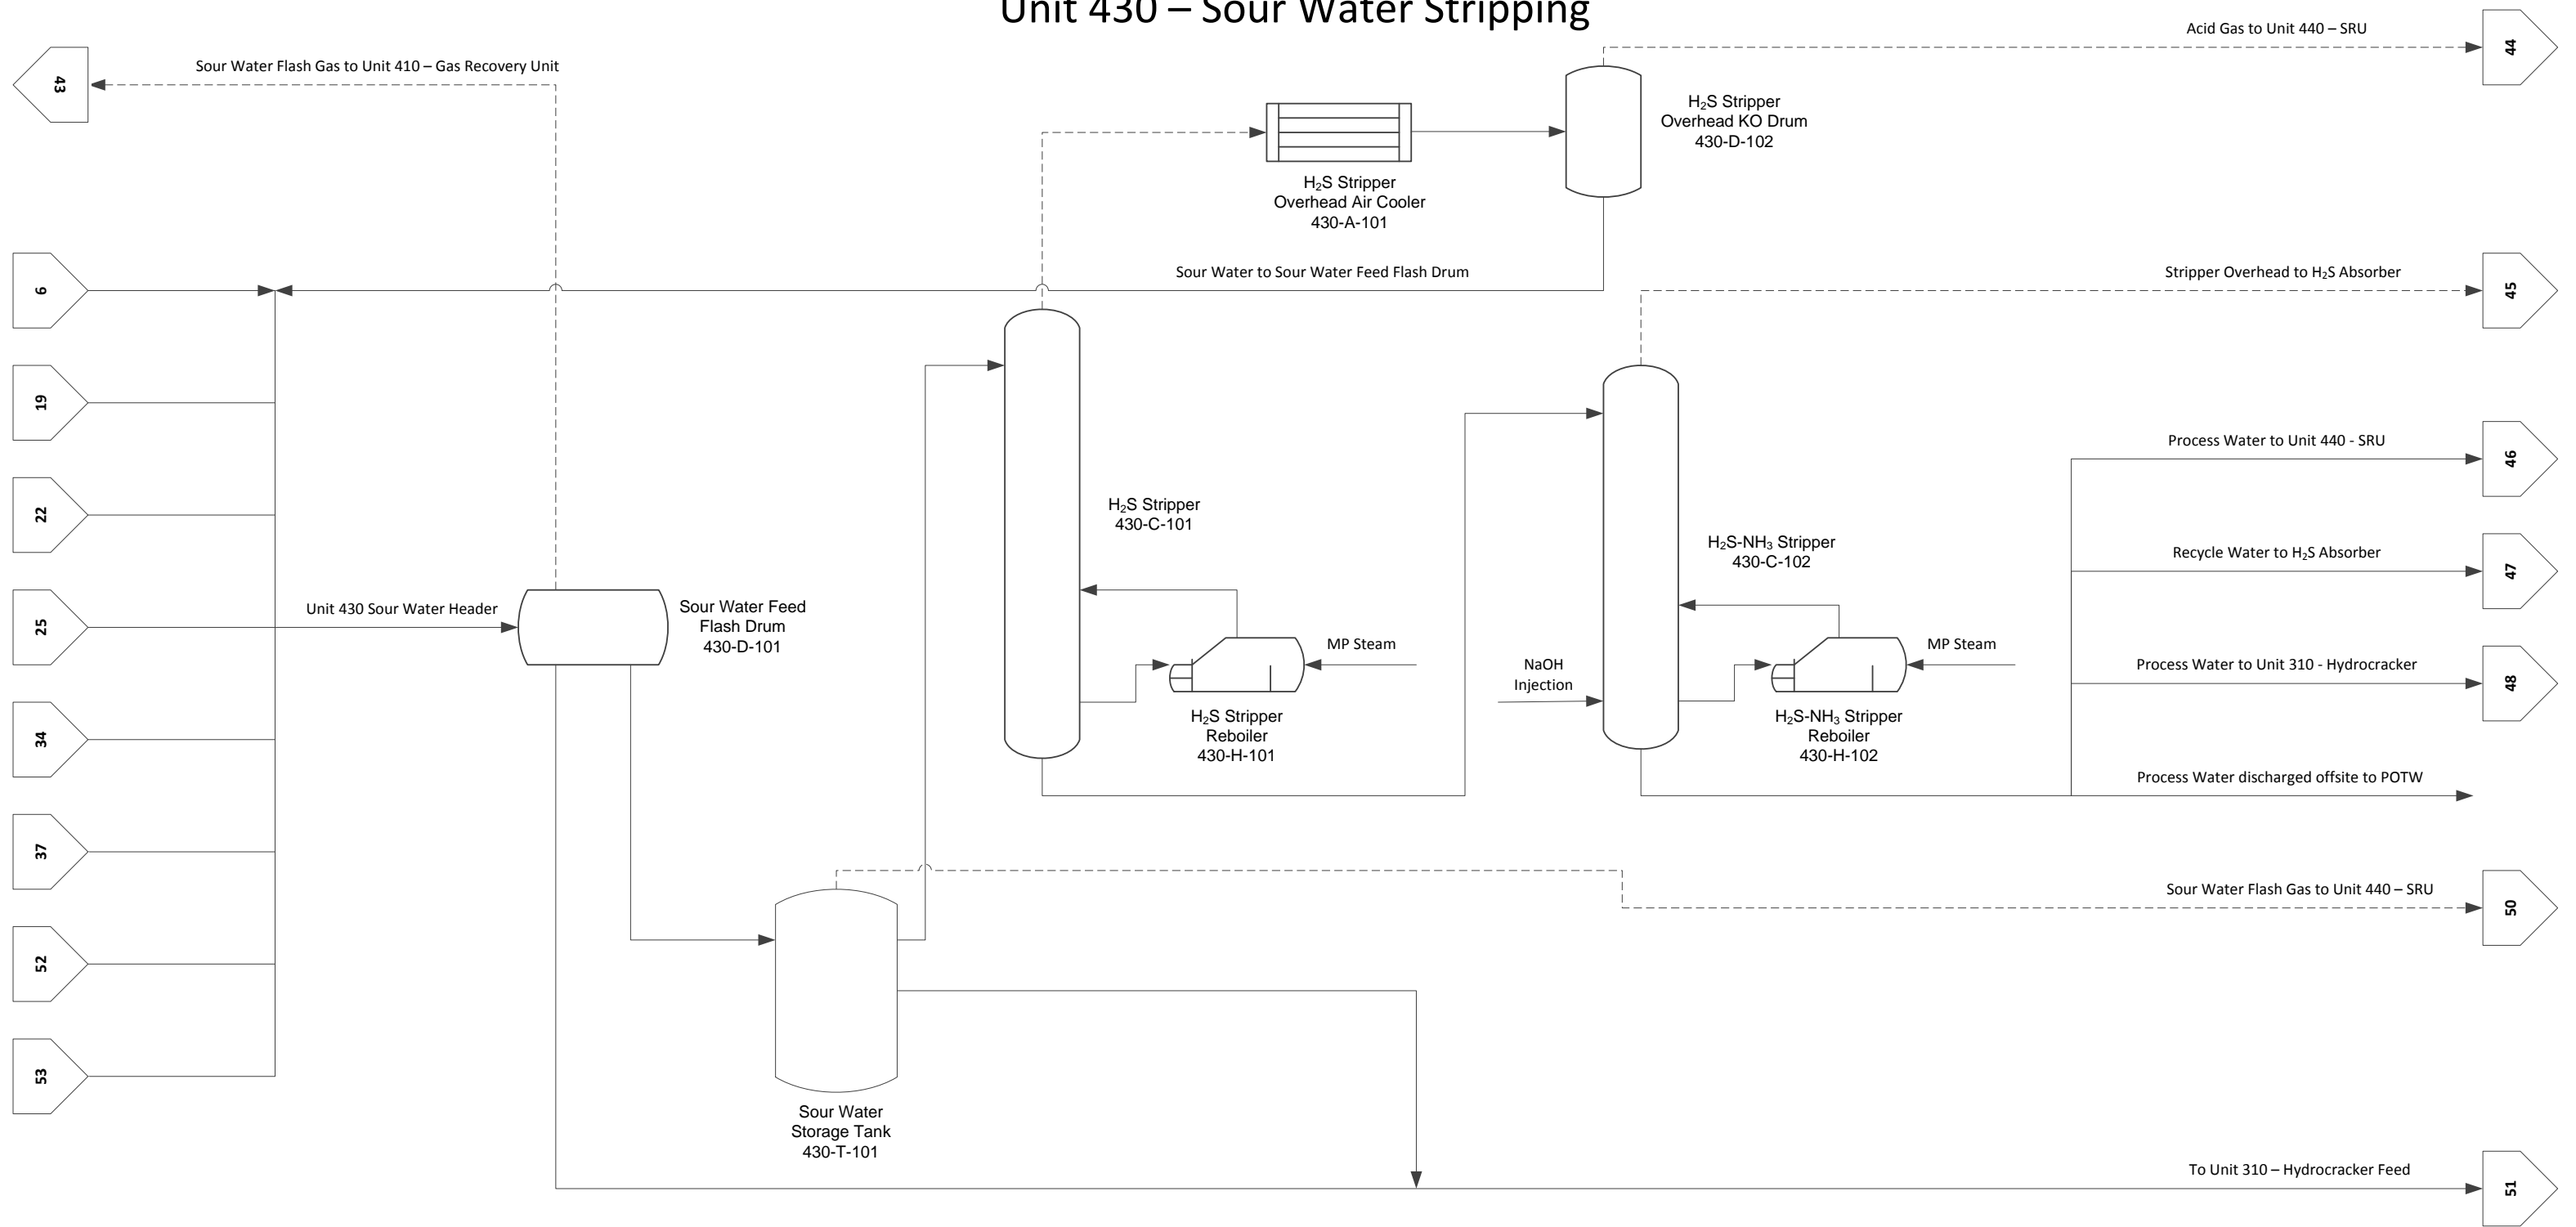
Unit 430 – Sour Water Stripping

Sour Water Flash Gas to Unit 410 – Gas Recovery Unit

43

Acid Gas to Unit 440 – SRU

44

$H_2S$ Stripper Overhead KO Drum 430-D-102

$H_2S$ Stripper Overhead Air Cooler 430-A-101

Sour Water to Sour Water Feed Flash Drum

Stripper Overhead to $H_2S$ Absorber

45

6

19

22

25

34

37

52

53

$H_2S$ Stripper 430-C-101

$H_2S$-$NH_3$ Stripper 430-C-102

Process Water to Unit 440 - SRU

46

Recycle Water to $H_2S$ Absorber

47

Unit 430 Sour Water Header

Sour Water Feed Flash Drum 430-D-101

MP Steam

NaOH Injection

MP Steam

Process Water to Unit 310 - Hydrocracker

48

$H_2S$ Stripper Reboiler 430-H-101

$H_2S$-$NH_3$ Stripper Reboiler 430-H-102

Process Water discharged offsite to POTW

Sour Water Flash Gas to Unit 440 – SRU

50

Sour Water Storage Tank 430-T-101

To Unit 310 – Hydrocracker Feed

51